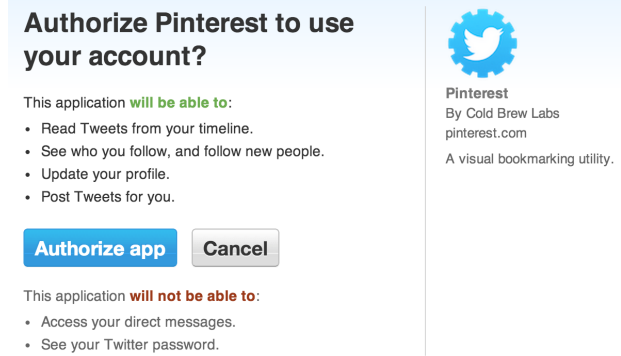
Authorize Pinterest to use your account?

This application will be able to:

- Read Tweets from your timeline.
- See who you follow, and follow new people.
- Update your profile.
- Post Tweets for you.

Authorize app Cancel

This application will not be able to:

- Access your direct messages.
- See your Twitter password.

Pinterest
By Cold Brew Labs
pinterest.com

A visual bookmarking utility.